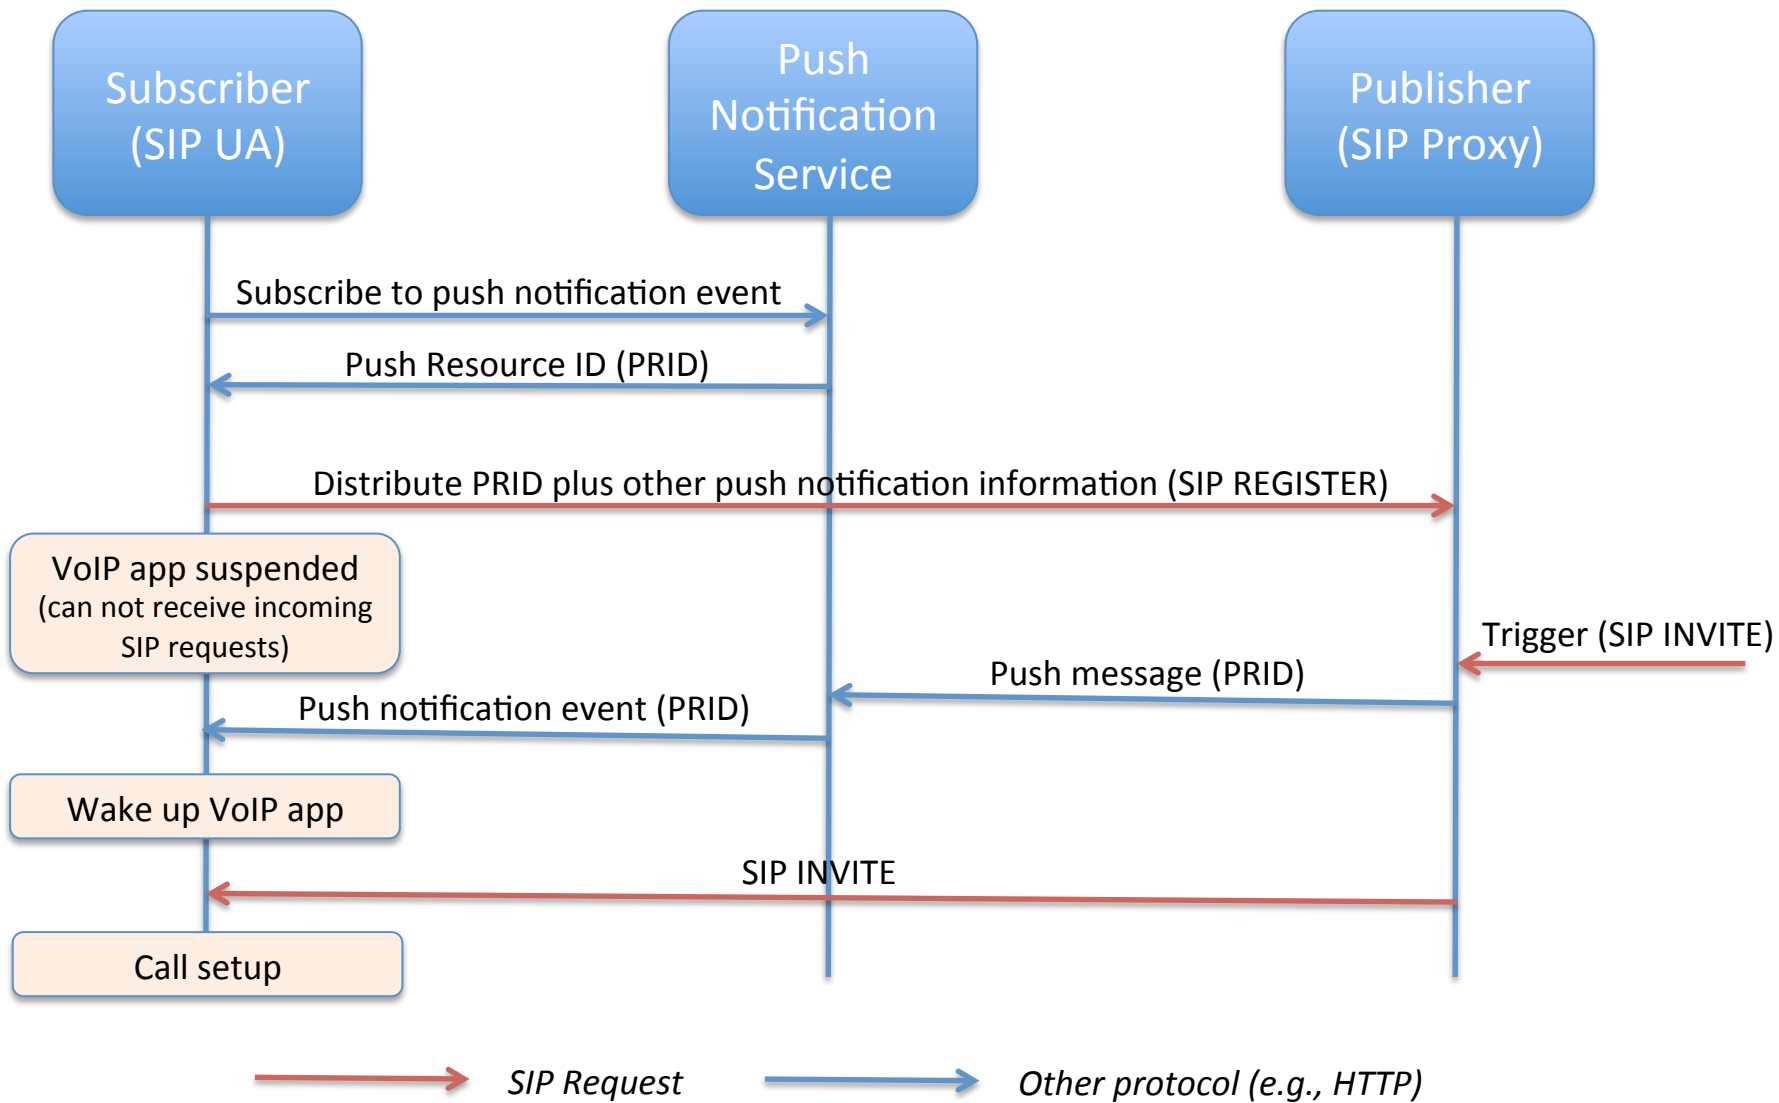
Subscriber (SIP UA)

Push Notification Service

Publisher (SIP Proxy)

Subscribe to push notification event

Push Resource ID (PRID)

Distribute PRID plus other push notification information (SIP REGISTER)

VoIP app suspended (can not receive incoming SIP requests)

Trigger (SIP INVITE)

Push message (PRID)

Push notification event (PRID)

Wake up VoIP app

SIP INVITE

Call setup

SIP Request

Other protocol (e.g., HTTP)